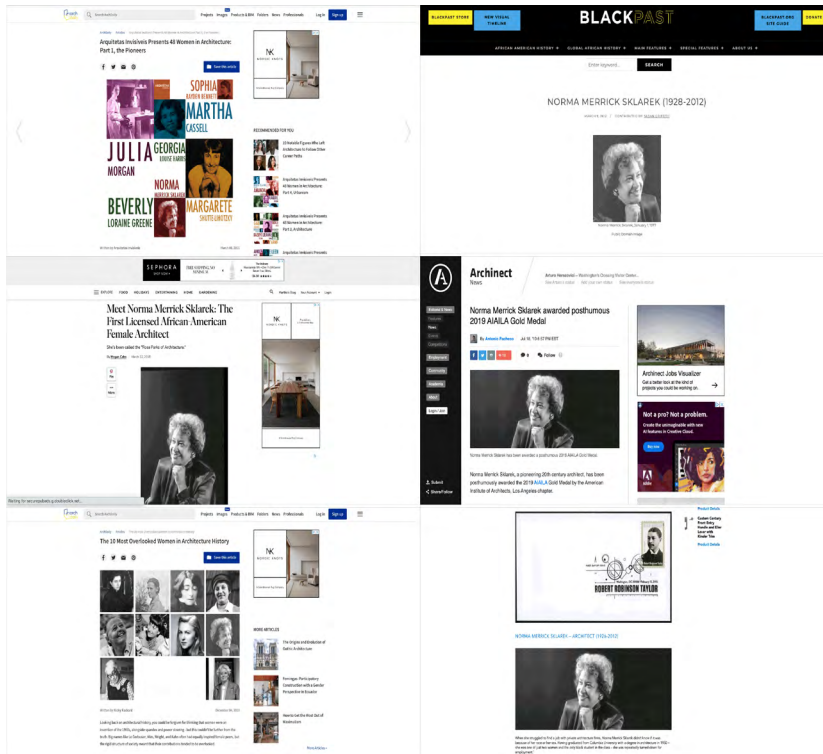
Projects Images Products & BIM Folders News Professionals Log in Sign up

Arquitetas Invisíveis Presents 48 Women in Architecture: Part 1, the Pioneers

SOPHIA
HAYDEN BENNETT
MARTHA
CASSELL
JULIA
MORGAN
GEORGIA
LOUISE HARRIS
NORMA
MERRICK SKLAREK
BEVERLY
LORAINE GREENE
MARGARETE
SHÜTE-LIHOTZKY

RECOMMENDED FOR YOU

BLACKPAST STORE
NEW VISUAL TIMELINE
BLACKPAST
BLACKPAST.ORG SITE GUIDE
DONATE
AFRICAN AMERICAN HISTORY
GLOBAL AFRICAN HISTORY
MAIN FEATURES
SPECIAL FEATURES
ABOUT US
SEARCH

NORMA MERRICK SKLAREK (1928-2012)

SEPHORA

Meet Norma Merrick Sklarek: The First Licensed African American Female Architect

She's been called the "Rosa Parks of Architecture."

Archinect
News

Norma Merrick Sklarek awarded posthumous 2019 AIA|LA Gold Medal

Follow

Norma Merrick Sklarek, a pioneering 20th century architect, has been posthumously awarded the 2019 AIA|LA Gold Medal by the American Institute of Architects, Los Angeles chapter.

Architect Jobs Visualizer

Not a pro? Not a problem.

Projects Images Products & BIM Folders News Professionals Log in Sign up

The 16 Most Overlooked Women in Architecture History

MORE ARTICLES

ROBERT ROBINSON TAYLOR

NORMA MERRICK SKLAREK — ARCHITECT (1926-2012)